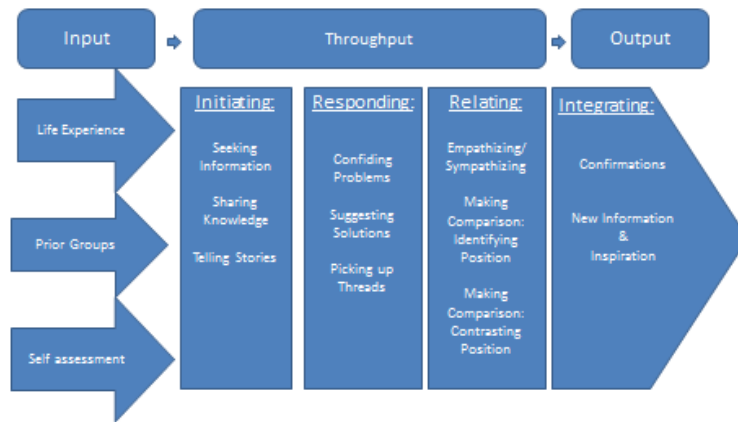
Input

Throughput

Output

Life Experience

Prior Groups

Self assessment

Initiating:

Seeking Information

Sharing Knowledge

Telling Stories

Responding:

Confiding Problems

Suggesting Solutions

Picking up Threads

Relating:

Empathizing/ Sympathizing

Making Comparison: Identifying Position

Making Comparison: Contrasting Position

Integrating:

Confirmations

New Information & Inspiration